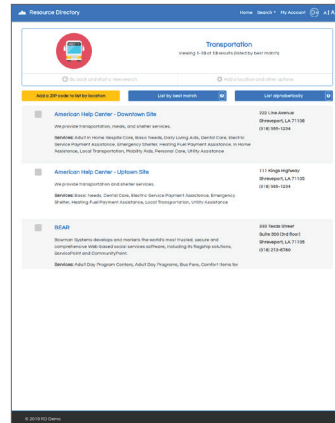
Resource Directory

Home Search My Account A A

Transportation
Viewing 1-18 of 58 results (listed by best match)

Go back and adjust research

Add a location and other options

Add a ZIP code to list by location

List by best match

List alphabetically

American Help Center - Downtown Site

We provide transportation, meals, and shelter services.

Services: Adult In Home Respite Care, Basic Needs, Daily Living Aids, Dental Care, Electric Service Payment Assistance, Emergency Shelter, Heating Fuel Payment Assistance, In Home Assistance, Local Transportation, Mobility Aids, Personal Care, Utility Assistance

222 Line Avenue
Shreveport, LA 71106
(318) 555-1234

American Help Center - Uptown Site

We provide transportation and shelter services.

Services: Basic Needs, Dental Care, Electric Service Payment Assistance, Emergency Shelter, Heating Fuel Payment Assistance, Local Transportation, Utility Assistance

111 Kings Highway
Shreveport, LA 71105
(318) 555-1234

BEAR

Bowman Systems develops and markets the world's most trusted, secure and comprehensive Web-based social services software, including its flagship solutions, ServicePoint and CommunityPoint.

Services: Adult Day Program Centers, Adult Day Programs, Bus Fare, Comfort Items for

333 Texas Street
Suite 300 (3rd floor)
Shreveport, LA 71105
(318) 213-8780

© 2019 RD Demo